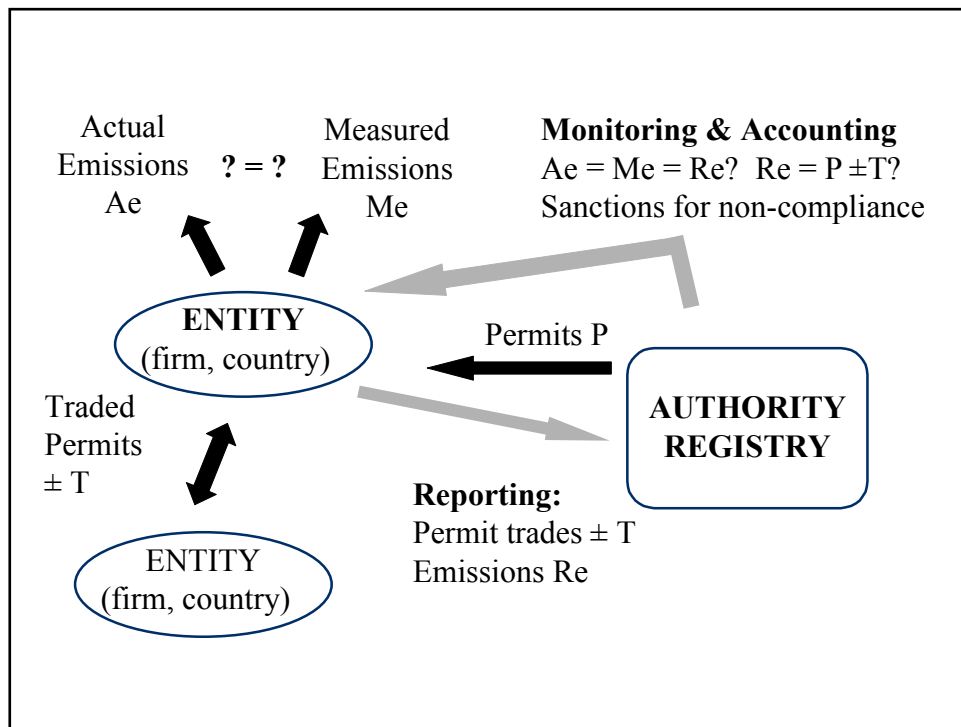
Actual Emissions Ae

? = ?

Measured Emissions Me

**Monitoring & Accounting**
Ae = Me = Re? Re = P ±T?
Sanctions for non-compliance

ENTITY
(firm, country)

Permits P

Traded Permits ± T

AUTHORITY REGISTRY

**Reporting:**
Permit trades ± T
Emissions Re

ENTITY
(firm, country)